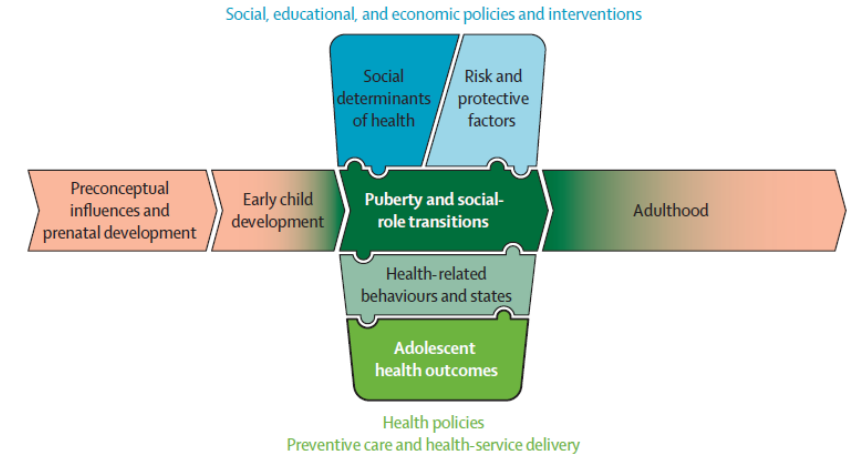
Social, educational, and economic policies and interventions

Social determinants of health

Risk and protective factors

Preconceptual influences and prenatal development

Early child development

Puberty and social-role transitions

Adulthood

Health-related behaviours and states

Adolescent health outcomes

Health policies
Preventive care and health-service delivery